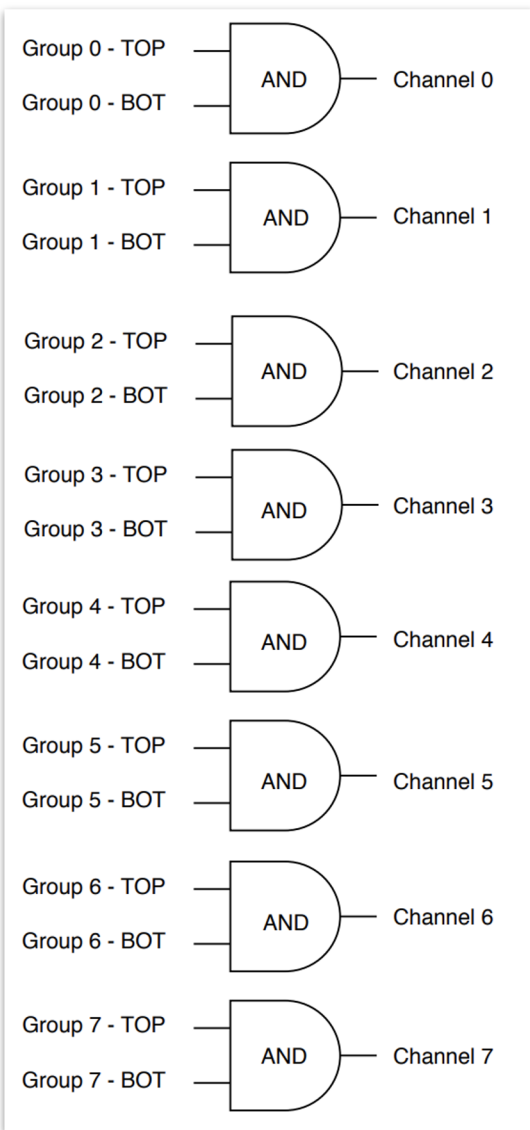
Group 0 - TOP
Group 0 - BOT
AND
Channel 0

Group 1 - TOP
Group 1 - BOT
AND
Channel 1

Group 2 - TOP
Group 2 - BOT
AND
Channel 2

Group 3 - TOP
Group 3 - BOT
AND
Channel 3

Group 4 - TOP
Group 4 - BOT
AND
Channel 4

Group 5 - TOP
Group 5 - BOT
AND
Channel 5

Group 6 - TOP
Group 6 - BOT
AND
Channel 6

Group 7 - TOP
Group 7 - BOT
AND
Channel 7